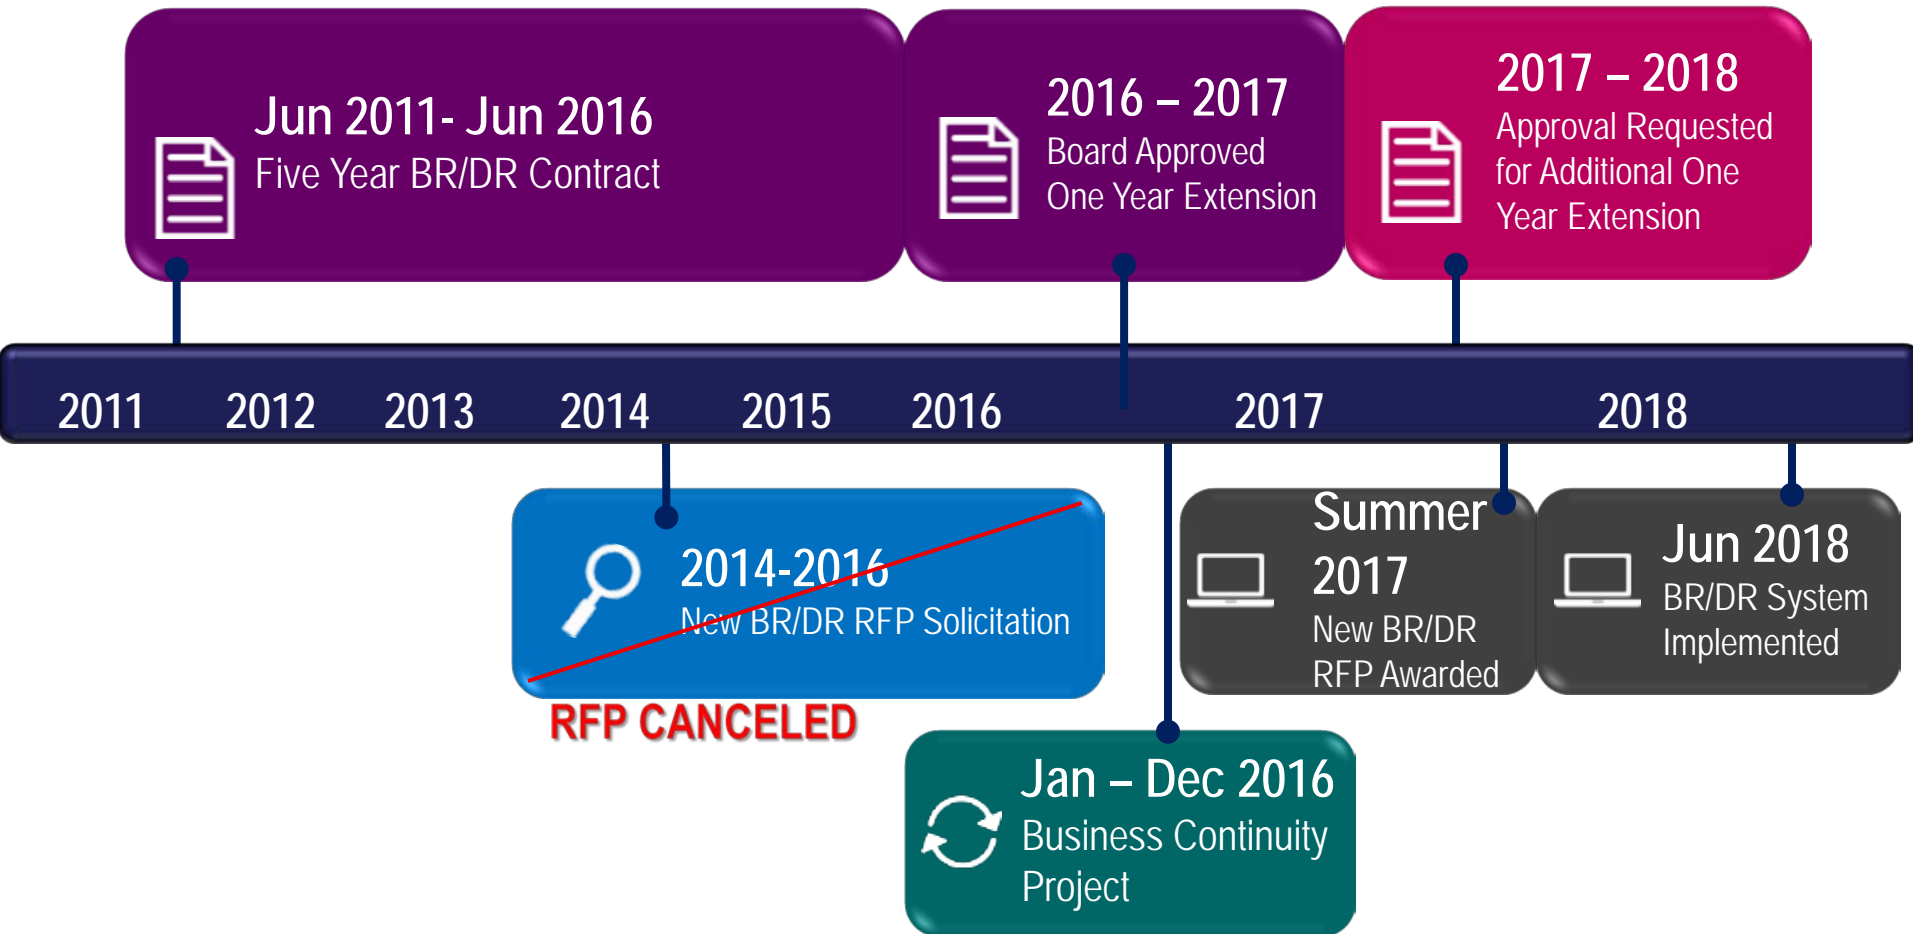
Jun 2011- Jun 2016
Five Year BR/DR Contract

2016 – 2017
Board Approved
One Year Extension

2017 – 2018
Approval Requested for Additional One Year Extension

2011 2012 2013 2014 2015 2016 2017 2018

2014-2016
New BR/DR RFP Solicitation

RFP CANCELED

Summer 2017
New BR/DR RFP Awarded

Jun 2018
BR/DR System Implemented

Jan – Dec 2016
Business Continuity Project